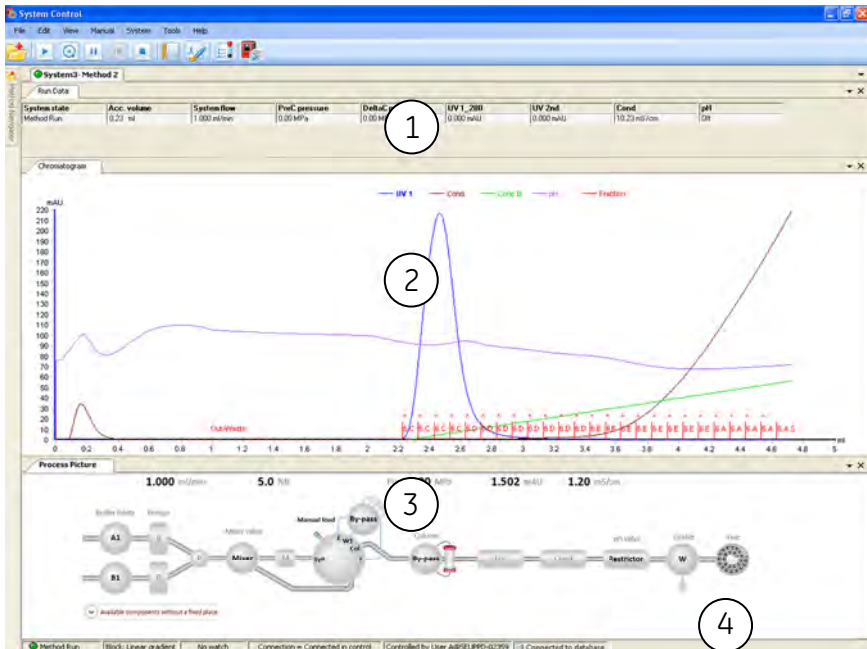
System Control

File Edit View Manual System Tools Help

System3 - Method 2

Run Data

| System state | Acc. volume | System flow | PreC pressure | DeltaC | UV 1_280 | UV 2nd | Cond | pH |
|---|---|---|---|---|---|---|---|---|
| Method Run | 0.23 ml | 1.000 ml/min | 0.20 MPa | 0.00 M | 0.000 mAU | 0.000 mAU | 10.23 mS/cm | Off |

1

Chromatogram

UV 1 Cond Conc B pH Fraction

mAU
220 210 200 190 180 170 160 150 140 130 120 110 100 90 80 70 60 50 40 30 20 10 0

2

Out-Waste

0 0.2 0.4 0.6 0.8 1 1.2 1.4 1.6 1.8 2 2.2 2.4 2.6 2.8 3 3.2 3.4 3.6 3.8 4 4.2 4.4 4.6 4.8 5 ml

Process Picture

1.000 ml/min 5.0 %B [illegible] MPa 1.502 mAU 1.20 mS/cm

3

Buffer Inlets A1 B1 Mixer Manual load By-pass Column By-pass Restrictor W

Available components without a fixed place

4

Method Run | Block: Linear gradient | No watch | Connection = Connected in control | Controlled by User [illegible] | Connected to database